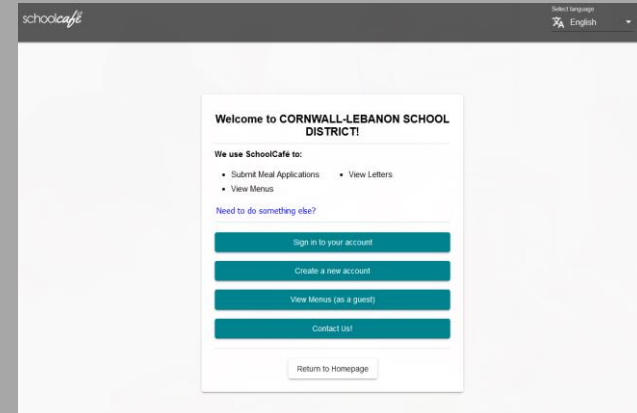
schoolcafé

Select language
English

Welcome to CORNWALL-LEBANON SCHOOL DISTRICT!

We use SchoolCafé to:

- Submit Meal Applications
- View Menus
- View Letters

Need to do something else?

Sign in to your account

Create a new account

View Menus (as a guest)

Contact Us!

Return to Homepage